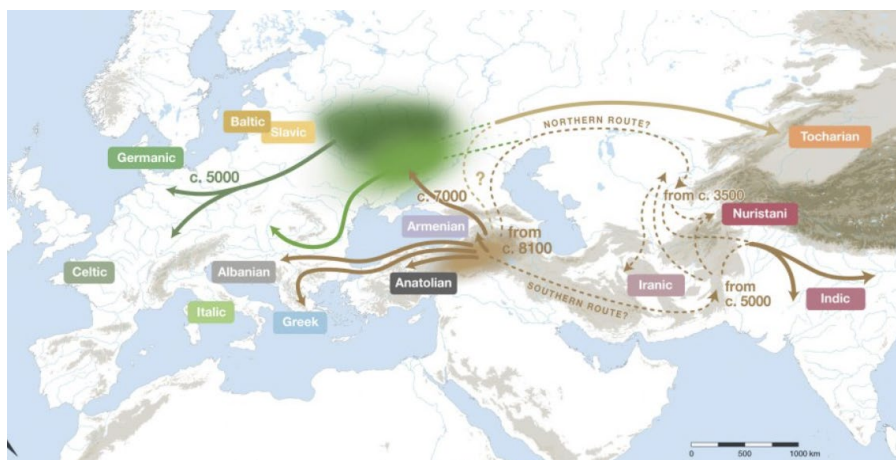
Baltic
Slavic
Germanic
c. 5000
NORTHERN ROUTE?
Tocharian
?
c. 7000
from c. 3500
Nuristani
Armenian
from c. 8100
Celtic
Albanian
Anatolian
Iranic
from c. 5000
Indic
SOUTHERN ROUTE?
Italic
Greek
0
500
1000 km